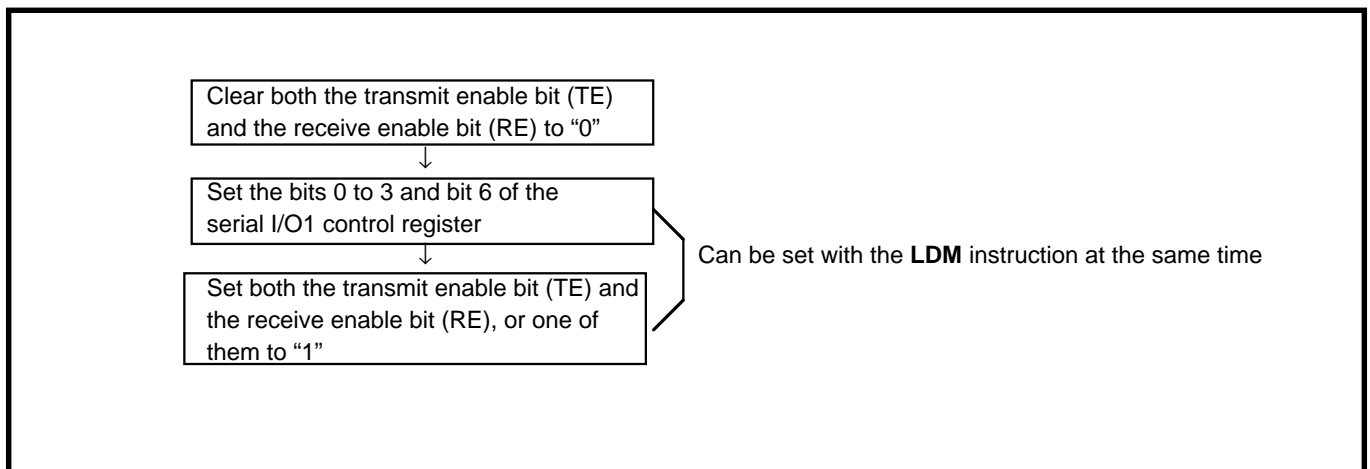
Clear both the transmit enable bit (TE) and the receive enable bit (RE) to “0”

↓

Set the bits 0 to 3 and bit 6 of the serial I/O1 control register

↓

Set both the transmit enable bit (TE) and the receive enable bit (RE), or one of them to “1”

Can be set with the **LDM** instruction at the same time